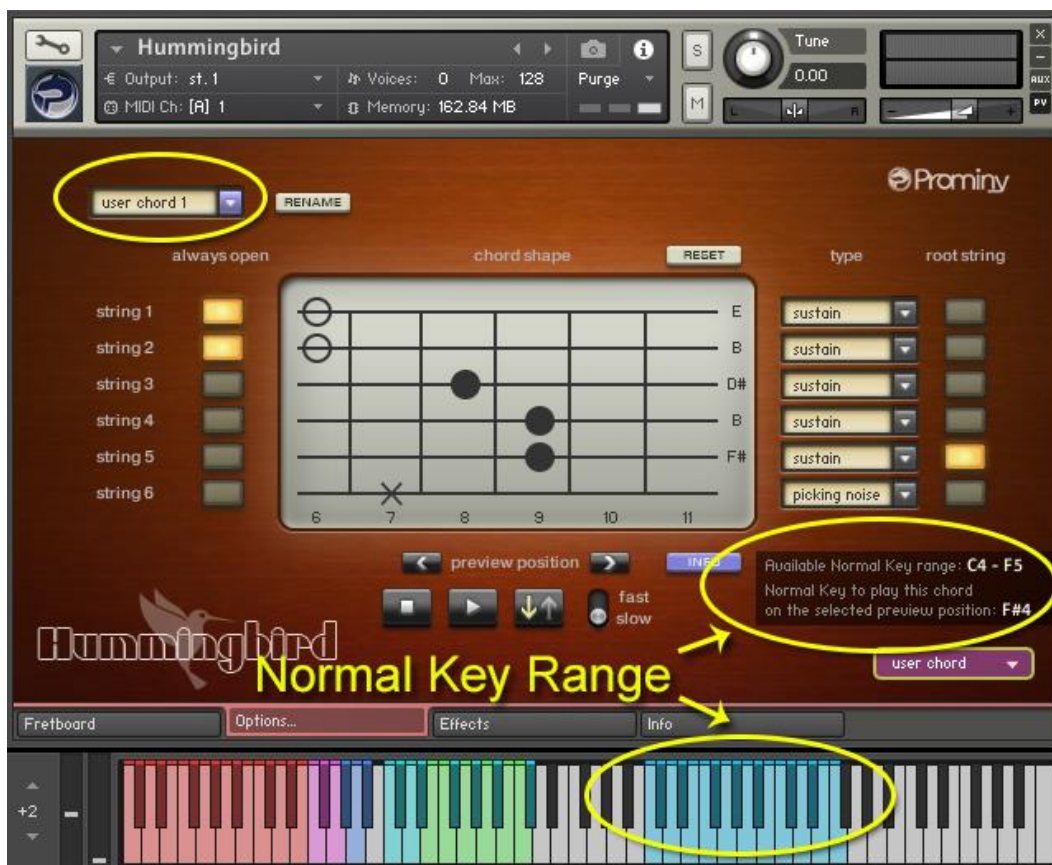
Hummingbird
Output: st. 1
Voices: 0 Max: 128
Purge
MIDI Ch: [A] 1
Memory: 162.84 MB
S
M
Tune
0.00
L
R
AUX
PV

Prominy

user chord 1
RENAME
always open
chord shape
RESET
type
root string

string 1
string 2
string 3
string 4
string 5
string 6

E
B
D#
B
F#

6 7 8 9 10 11

sustain
sustain
sustain
sustain
sustain
picking noise

preview position
INFO
Available Normal Key range: C4 - F5
Normal Key to play this chord on the selected preview position: F#4

fast
slow

Hummingbird
Normal Key Range
user chord

Fretboard
Options...
Effects
Info

+2